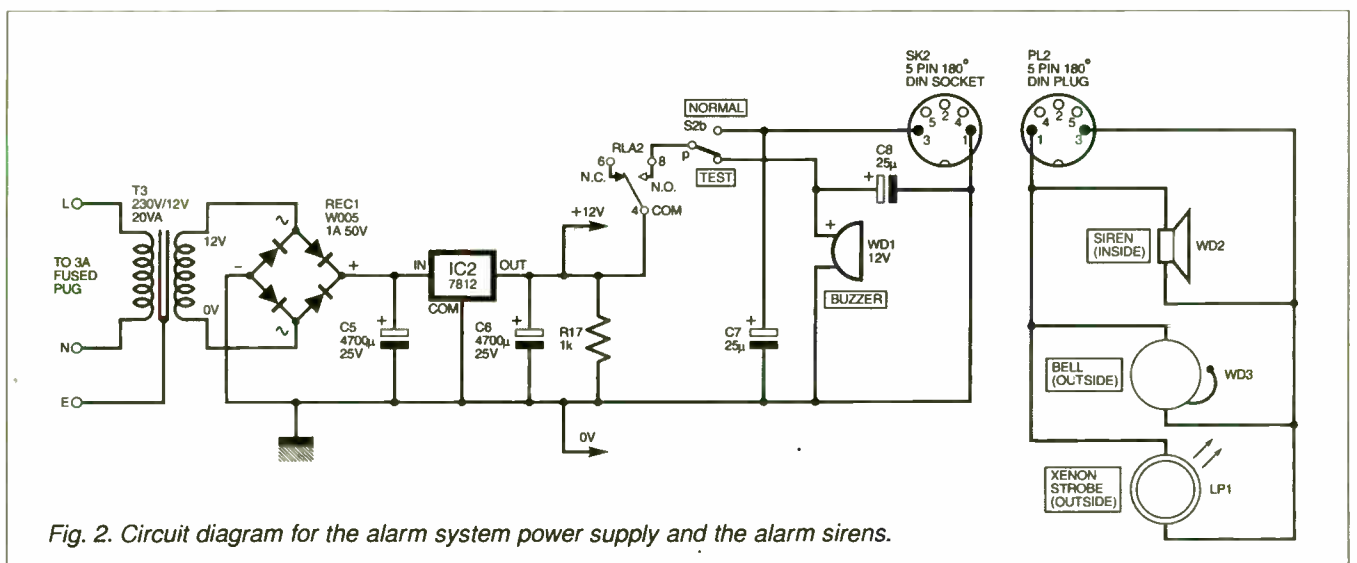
L
N
E
TO 3A FUSED PUG
T3 230V/12V 20VA
12V
0V
REC1 W005 1A 50V
~
-
+
~
IN
IC2 7812
OUT
COM
C5 4700µ 25V
+
C6 4700µ 25V
+
R17 1k
+12V
0V
RLA2
6
N.C.
8
N.O.
4
COM
NORMAL
S2b
p
TEST
C7 25µ
+
C8 25µ
+
+
WD1 12V
BUZZER
SK2 5 PIN 180° DIN SOCKET
5 2 4
3 1
PL2 5 PIN 180° DIN PLUG
4 2 5
1 3
SIREN (INSIDE)
WD2
BELL (OUTSIDE)
WD3
XENON STROBE (OUTSIDE)
LP1

Fig. 2. Circuit diagram for the alarm system power supply and the alarm sirens.